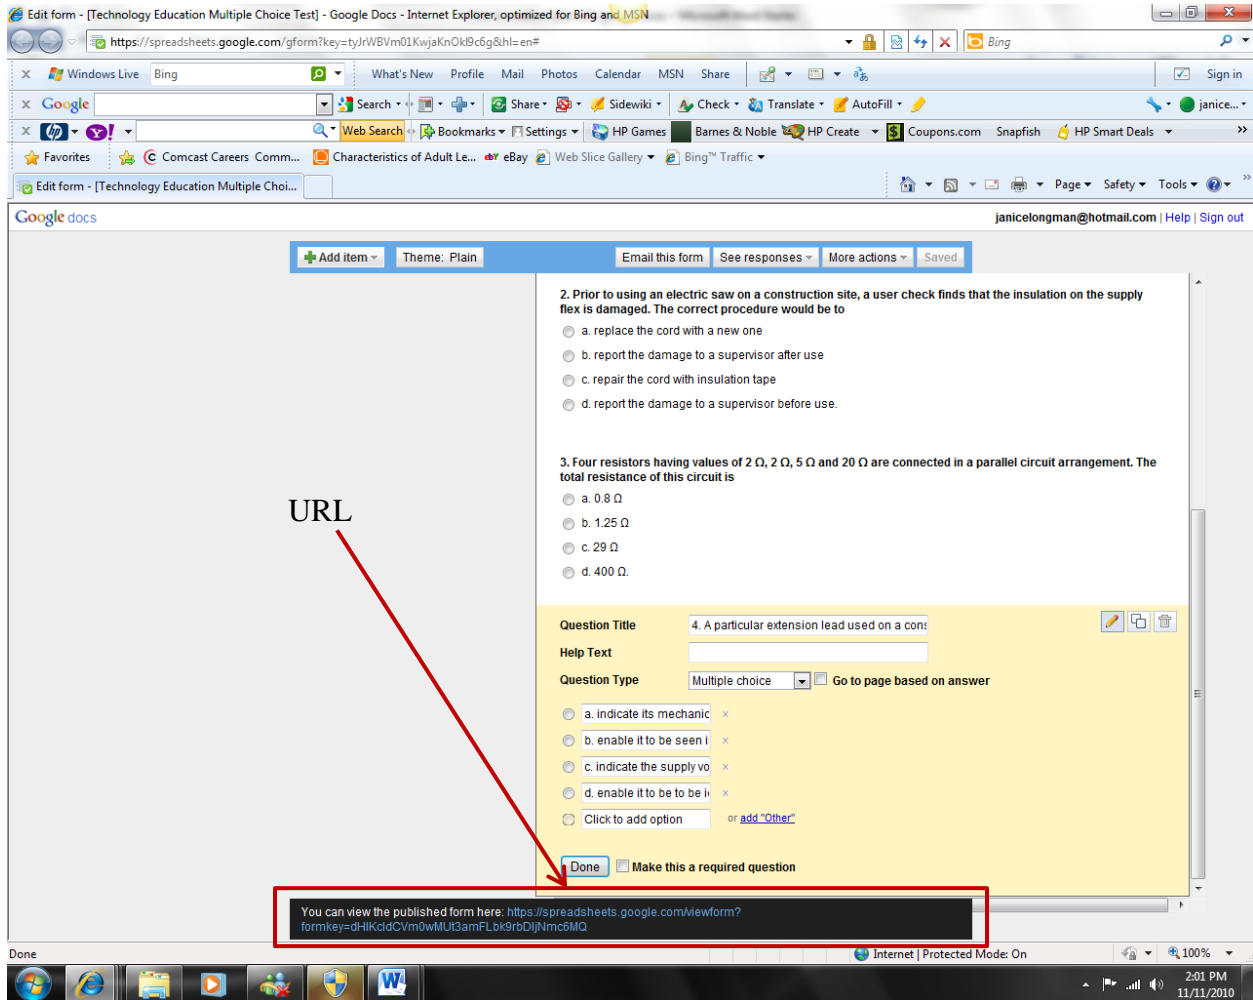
Edit form - [Technology Education Multiple Choice Test] - Google Docs - Internet Explorer, optimized for Bing and MSN

https://spreadsheets.google.com/gform?key=tyJrWBVm01KwjaKnOkl9c6g&hl=en#

Bing

Windows Live Bing What's New Profile Mail Photos Calendar MSN Share Sign in

Google Search Share Sidewiki Check Translate AutoFill janice...

Web Search Bookmarks Settings HP Games Barnes & Noble HP Create Coupons.com Snapfish HP Smart Deals

Favorites Comcast Careers Comm... Characteristics of Adult Le... eBay Web Slice Gallery Bing™ Traffic

Edit form - [Technology Education Multiple Choi...

Page Safety Tools

Google docs

janicelongman@hotmail.com | Help | Sign out

Add item Theme: Plain Email this form See responses More actions Saved

2. Prior to using an electric saw on a construction site, a user check finds that the insulation on the supply flex is damaged. The correct procedure would be to

a. replace the cord with a new one

b. report the damage to a supervisor after use

c. repair the cord with insulation tape

d. report the damage to a supervisor before use.

3. Four resistors having values of 2 Ω, 2 Ω, 5 Ω and 20 Ω are connected in a parallel circuit arrangement. The total resistance of this circuit is

a. 0.8 Ω

b. 1.25 Ω

c. 29 Ω

d. 400 Ω.

URL

Question Title 4. A particular extension lead used on a cons

Help Text

Question Type Multiple choice Go to page based on answer

a. indicate its mechanic

b. enable it to be seen i

c. indicate the supply vo

d. enable it to be to be i

Click to add option or add "Other"

Done Make this a required question

You can view the published form here: https://spreadsheets.google.com/viewform?formkey=dHlKcldCVm0wMUt3amFLbk9rbDljNmc6MQ

Done Internet | Protected Mode: On 100%

2:01 PM 11/11/2010